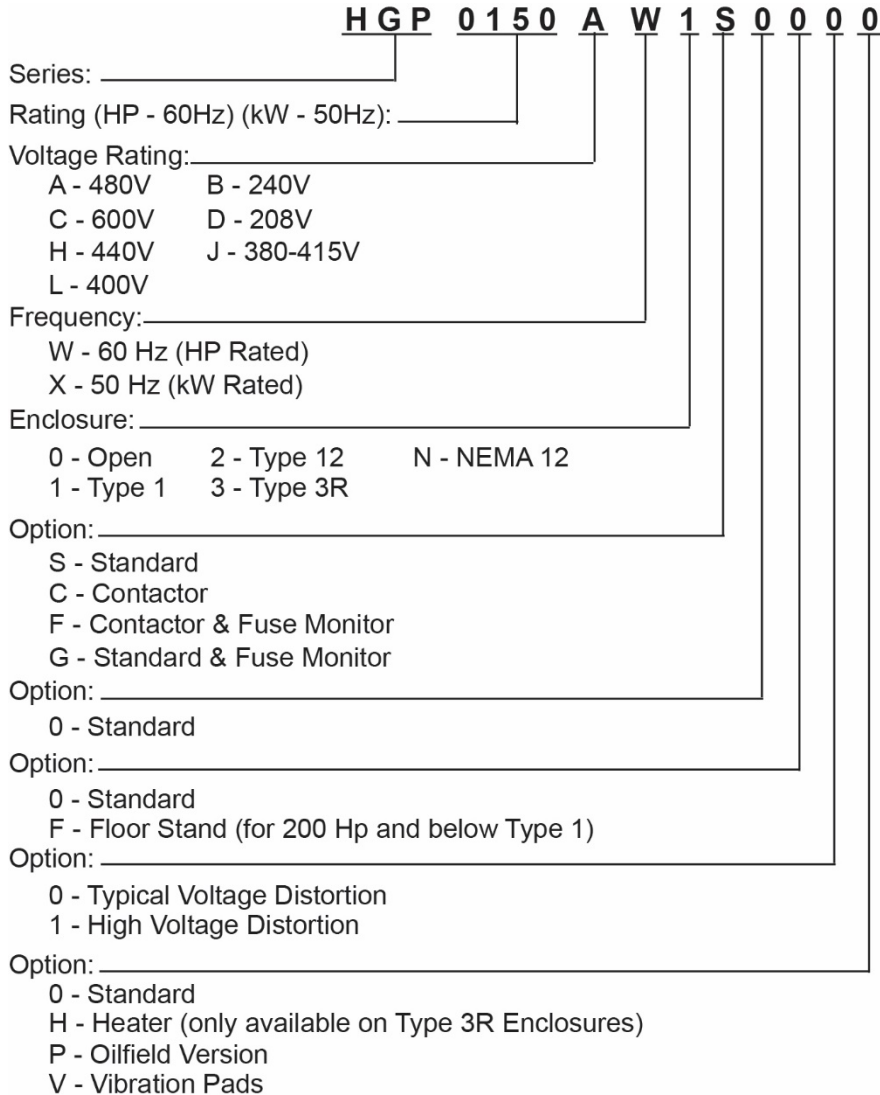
HGP 0150 A W 1 S 0 0 0 0

Series:

Rating (HP - 60Hz) (kW - 50Hz):

Voltage Rating:
A - 480V B - 240V
C - 600V D - 208V
H - 440V J - 380-415V
L - 400V

Frequency:
W - 60 Hz (HP Rated)
X - 50 Hz (kW Rated)

Enclosure:
0 - Open 2 - Type 12 N - NEMA 12
1 - Type 1 3 - Type 3R

Option:
S - Standard
C - Contactor
F - Contactor & Fuse Monitor
G - Standard & Fuse Monitor

Option:
0 - Standard

Option:
0 - Standard
F - Floor Stand (for 200 Hp and below Type 1)

Option:
0 - Typical Voltage Distortion
1 - High Voltage Distortion

Option:
0 - Standard
H - Heater (only available on Type 3R Enclosures)
P - Oilfield Version
V - Vibration Pads